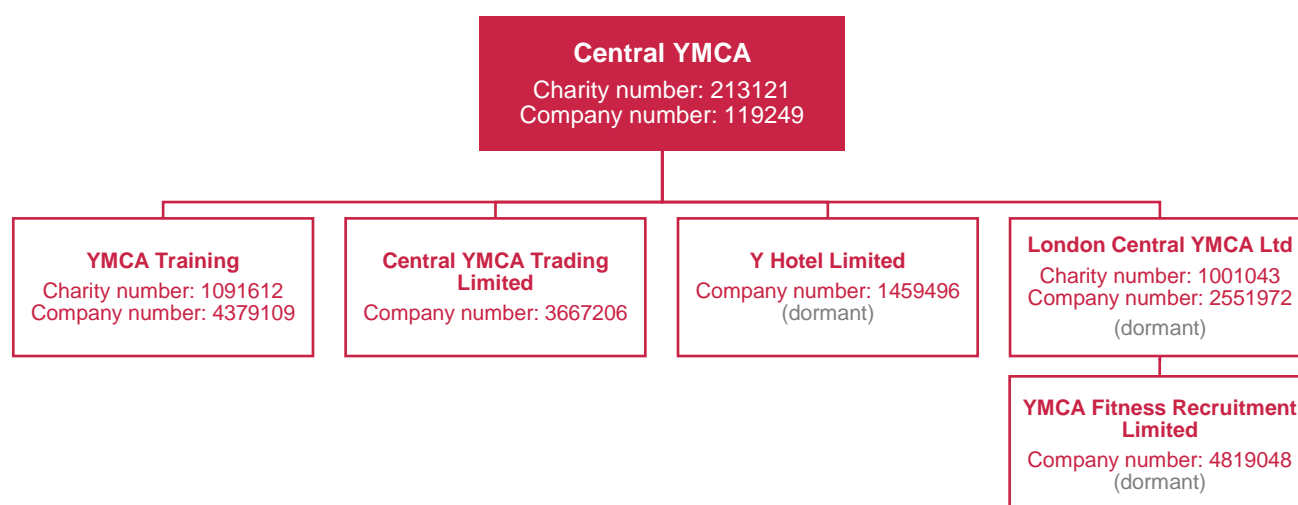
Central YMCA
Charity number: 213121
Company number: 119249

YMCA Training
Charity number: 1091612
Company number: 4379109

Central YMCA Trading Limited
Company number: 3667206

Y Hotel Limited
Company number: 1459496
(dormant)

London Central YMCA Ltd
Charity number: 1001043
Company number: 2551972
(dormant)

YMCA Fitness Recruitment Limited
Company number: 4819048
(dormant)